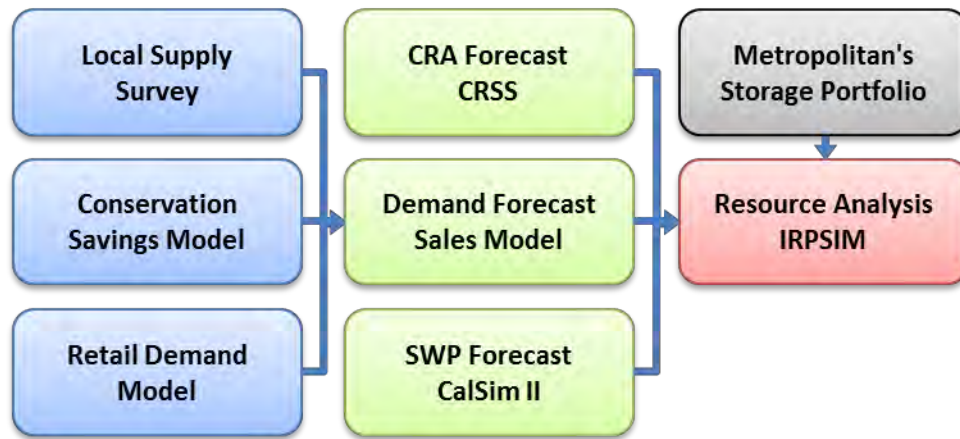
Local Supply Survey

Conservation Savings Model

Retail Demand Model

CRA Forecast CRSS

Demand Forecast Sales Model

SWP Forecast CalSim II

Metropolitan's Storage Portfolio

Resource Analysis IRPSIM